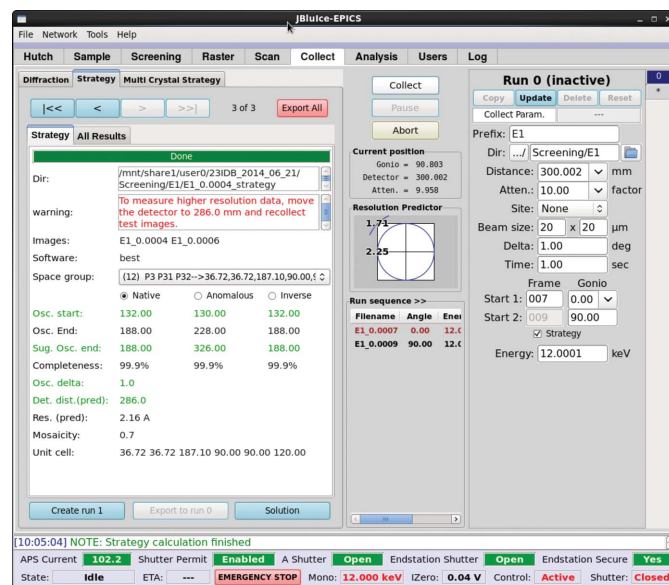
JBluIce-EPICS

File Network Tools Help

Hutch | Sample | Screening | Raster | Scan | Collect | Analysis | Users | Log

Diffraction | Strategy | Multi Crystal Strategy

|<< | < | > | >>| 3 of 3 | Export All

Strategy | All Results

Done

| | | | |
|---|---|---|---|
| Dir: | /mnt/share1/user0/23IDB_2014_06_21/Screening/E1/E1_0.0004_strategy | | |
| warning: | To measure higher resolution data, move the detector to 286.0 mm and recollect test images. | | |
| Images: | E1_0.0004 E1_0.0006 | | |
| Software: | best | | |
| Space group: | (12) P3 P31 P32-->36.72,36.72,187.10,90.00,9 | | |
| | Native | Anomalous | Inverse |
| Osc. start: | 132.00 | 130.00 | 132.00 |
| Osc. End: | 188.00 | 228.00 | 188.00 |
| Sug. Osc. end: | 188.00 | 326.00 | 188.00 |
| Completeness: | 99.9% | 99.9% | 99.9% |
| Osc. delta: | 1.0 | | |
| Det. dist.(pred): | 286.0 | | |
| Res. (pred): | 2.16 A | | |
| Mosaicity: | 0.7 | | |
| Unit cell: | 36.72 36.72 187.10 90.00 90.00 120.00 | | |

Create run 1 | Export to run 0 | Solution

Collect
Pause
Abort

Current position
Gonio = 90.803
Detector = 300.002
Atten. = 9.958

Resolution Predictor
1.71
2.25

Run sequence >>
| Filename | Angle | Ene |
|---|---|---|
| E1_0.0007 | 0.00 | 12.( |
| E1_0.0009 | 90.00 | 12.( |

Run 0 (inactive)
Copy | Update | Delete | Reset
Collect Param. | ---
Prefix: E1
Dir: .../ Screening/E1
Distance: 300.002 mm
Atten.: 10.00 factor
Site: None
Beam size: 20 x 20 µm
Delta: 1.00 deg
Time: 1.00 sec
Frame Gonio
Start 1: 007 0.00
Start 2: 009 90.00
Strategy
Energy: 12.0001 keV

0
*

[10:05:04] NOTE: Strategy calculation finished

APS Current 102.2 | Shutter Permit Enabled | A Shutter Open | Endstation Shutter Open | Endstation Secure Yes
State: Idle | ETA: --- | EMERGENCY STOP | Mono: 12.000 keV | IZero: 0.04 V | Control: Active | Shutter: Closed